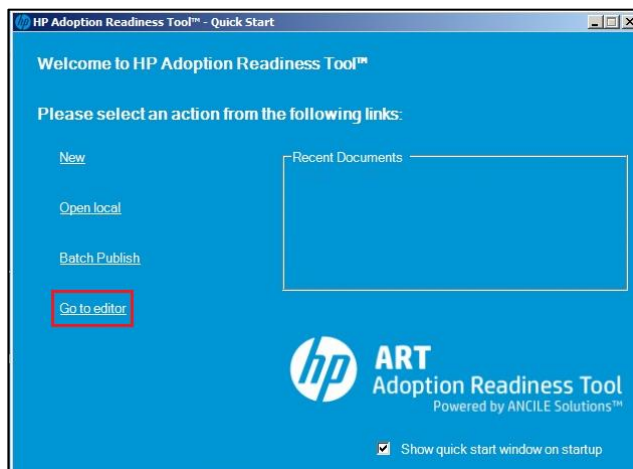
HP Adoption Readiness Tool™ - Quick Start

Welcome to HP Adoption Readiness Tool™

Please select an action from the following links:

New

Open local

Batch Publish

Go to editor

Recent Documents

hp

ART
Adoption Readiness Tool
Powered by ANCILE Solutions™

Show quick start window on startup